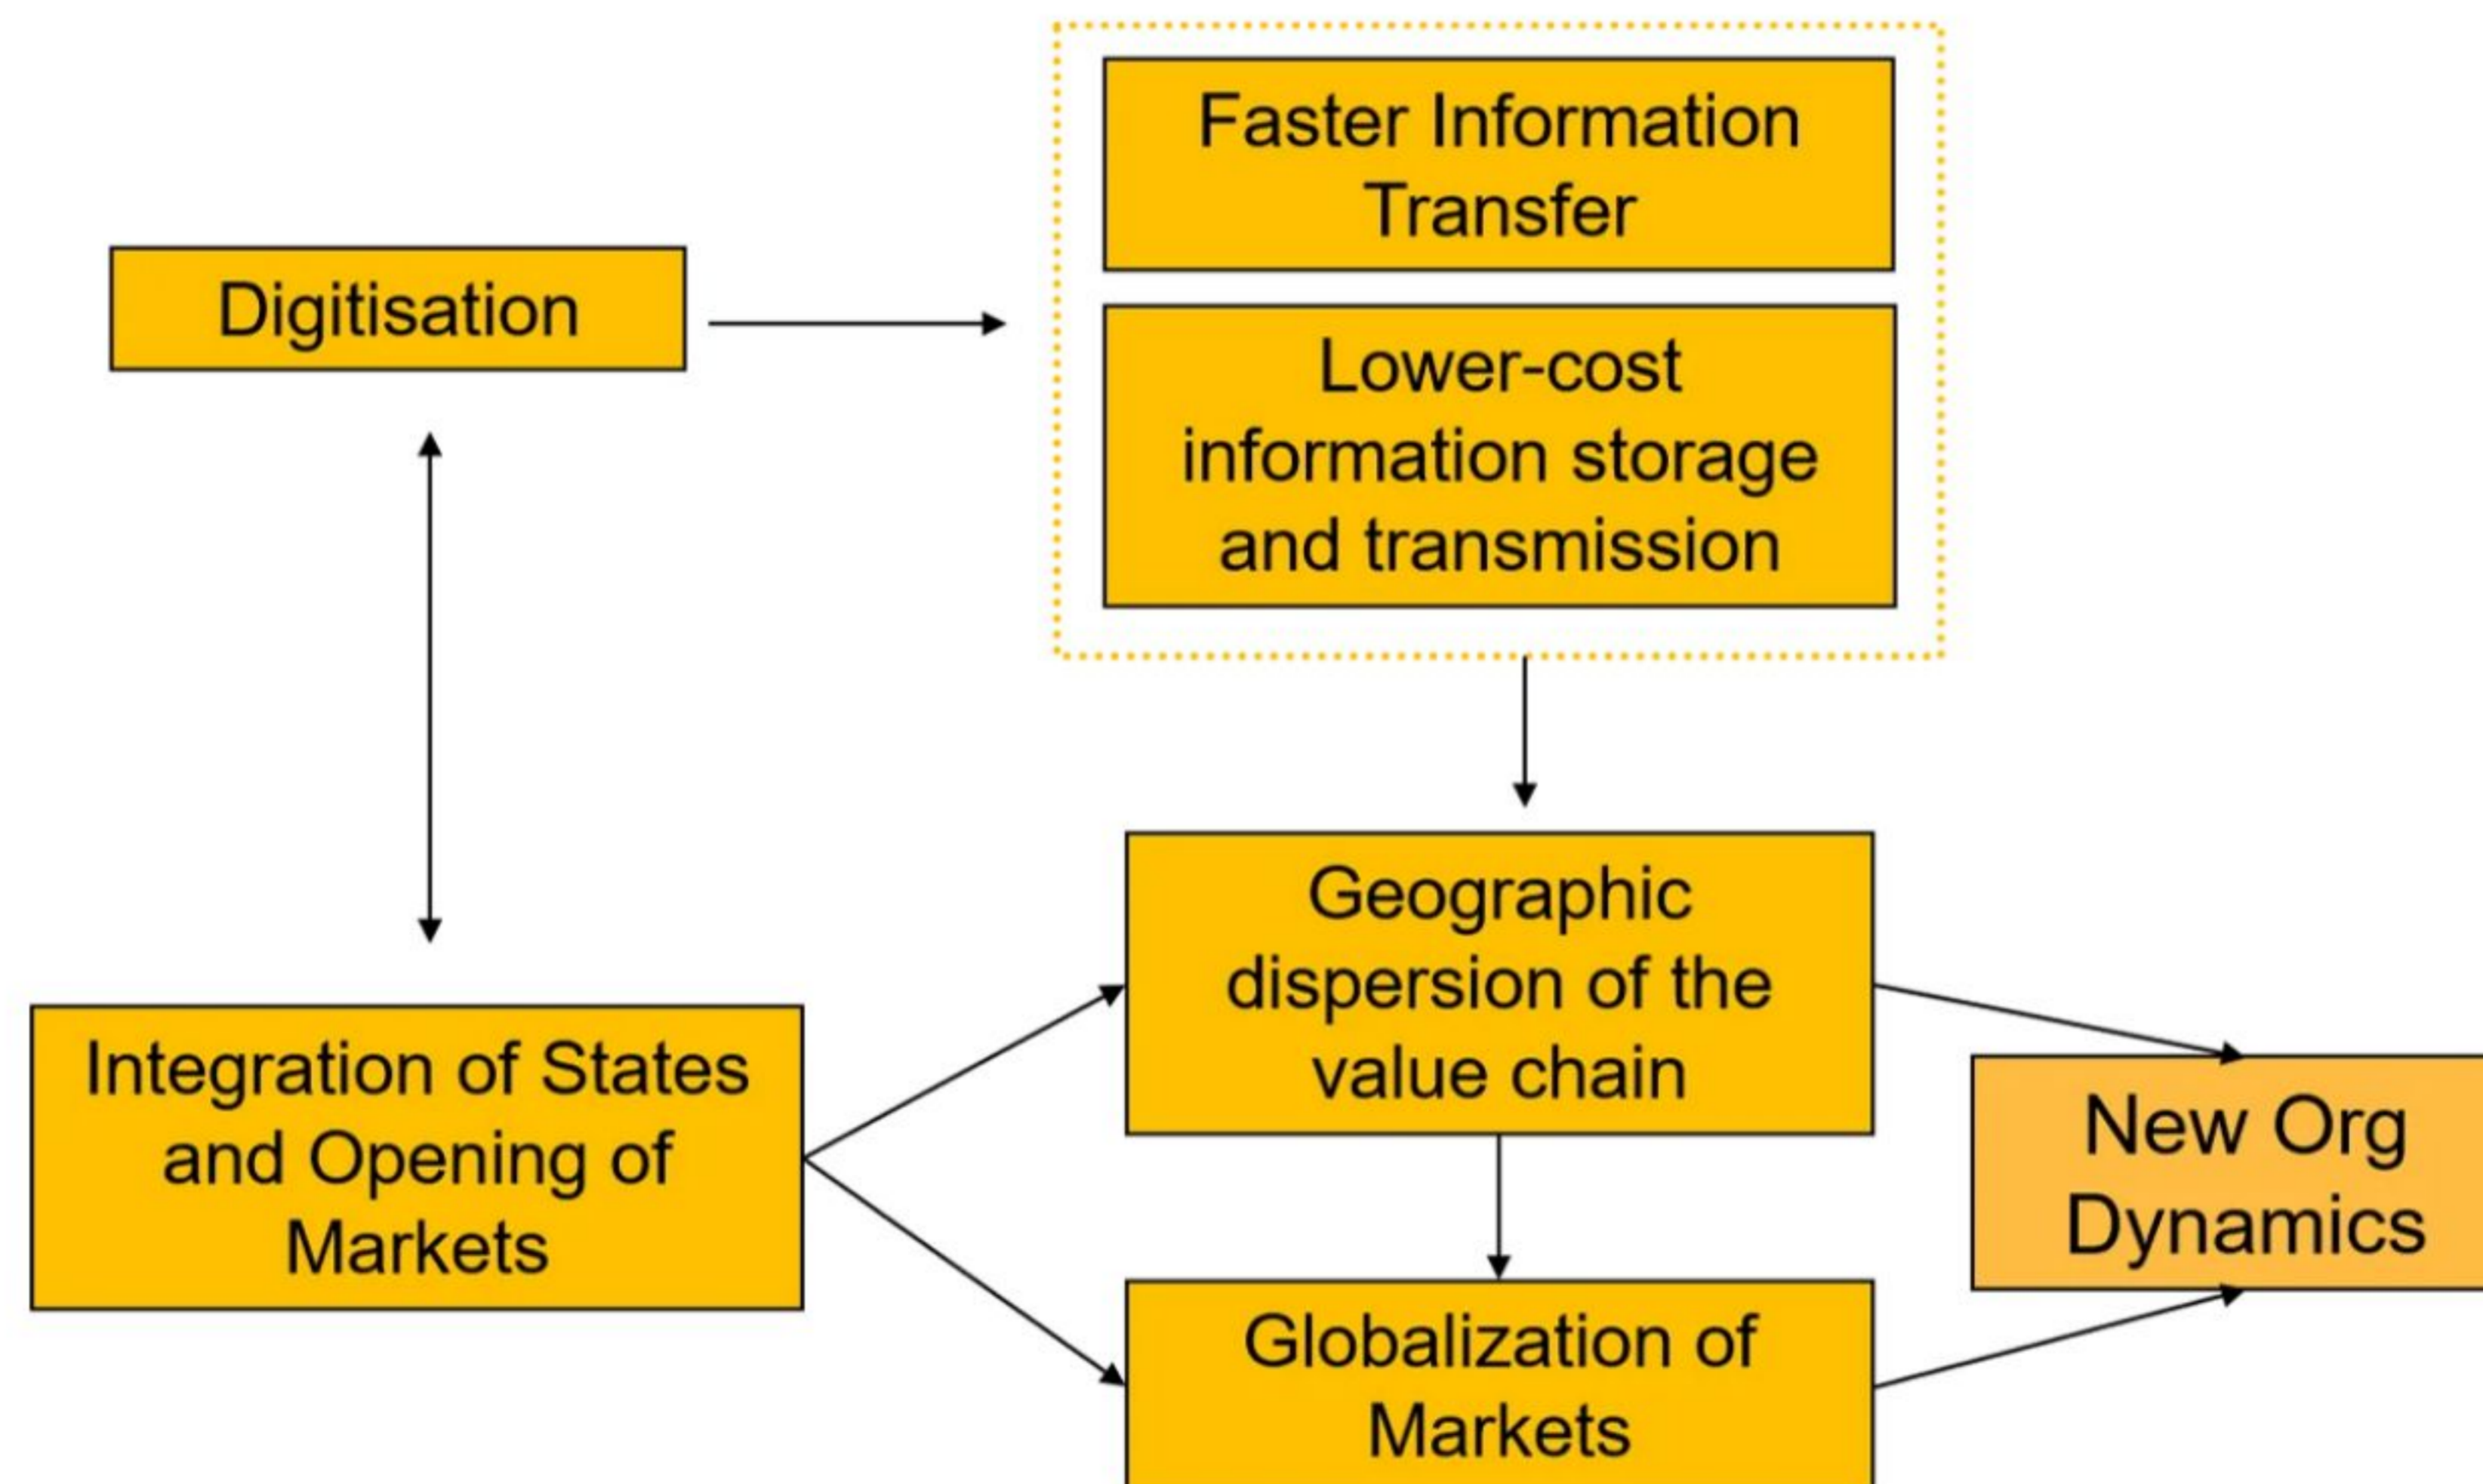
Digitisation

Faster Information Transfer

Lower-cost information storage and transmission

Integration of States and Opening of Markets

Geographic dispersion of the value chain

Globalization of Markets

New Org Dynamics